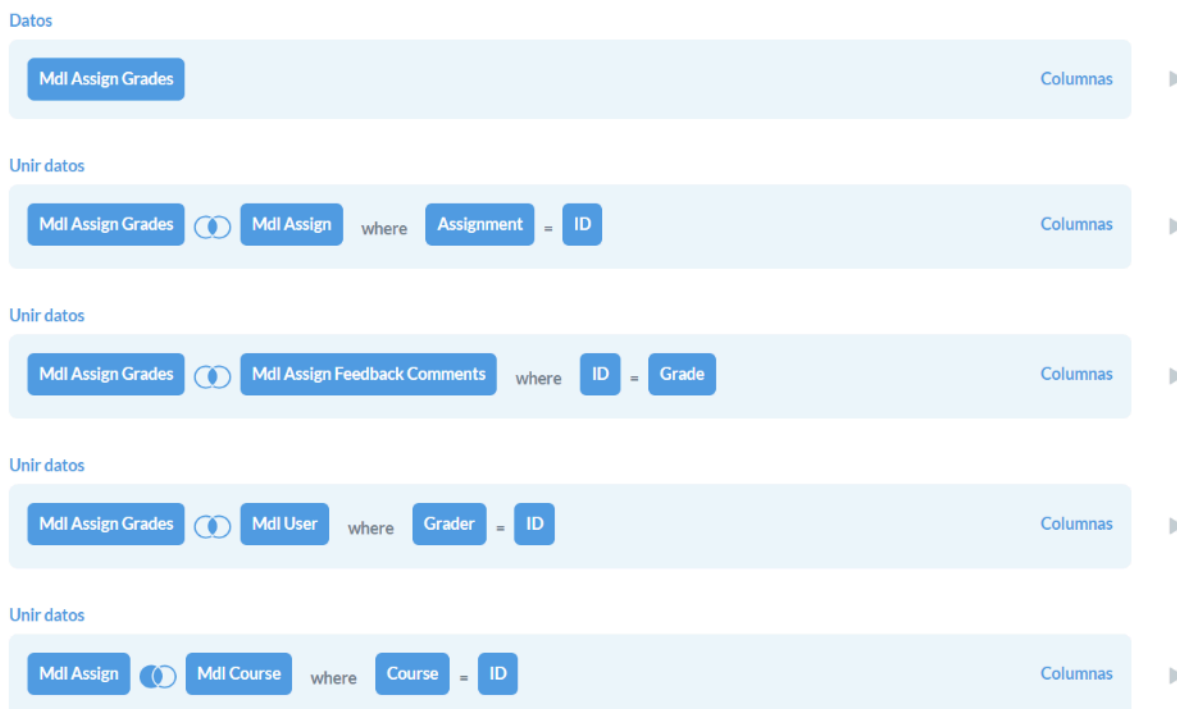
Datos

Mdl Assign Grades Columnas

Unir datos

Mdl Assign Grades Mdl Assign where Assignment = ID Columnas

Unir datos

Mdl Assign Grades Mdl Assign Feedback Comments where ID = Grade Columnas

Unir datos

Mdl Assign Grades Mdl User where Grader = ID Columnas

Unir datos

Mdl Assign Mdl Course where Course = ID Columnas